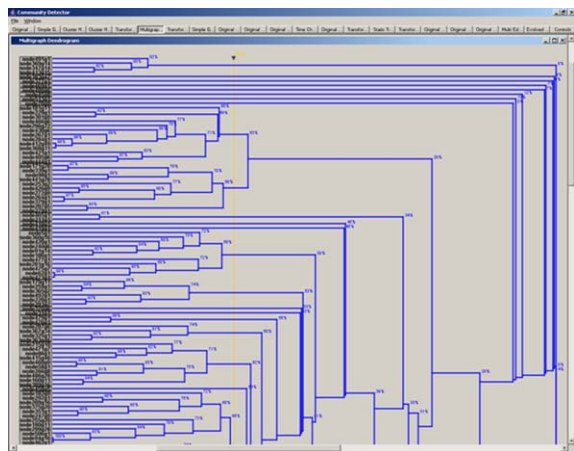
Community Detector

File Window

Original | Simple G. | Cluster H. | Cluster H. | Transfor. | Multigrap. | Transfor. | Simple G. | Original | Original | Original | Time Ch. | Original | Transfor. | Static Y. | Transfor. | Original | Original | Original | Multi Ed. | Evolved | Consistc

Multigraph Dendrogram

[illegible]